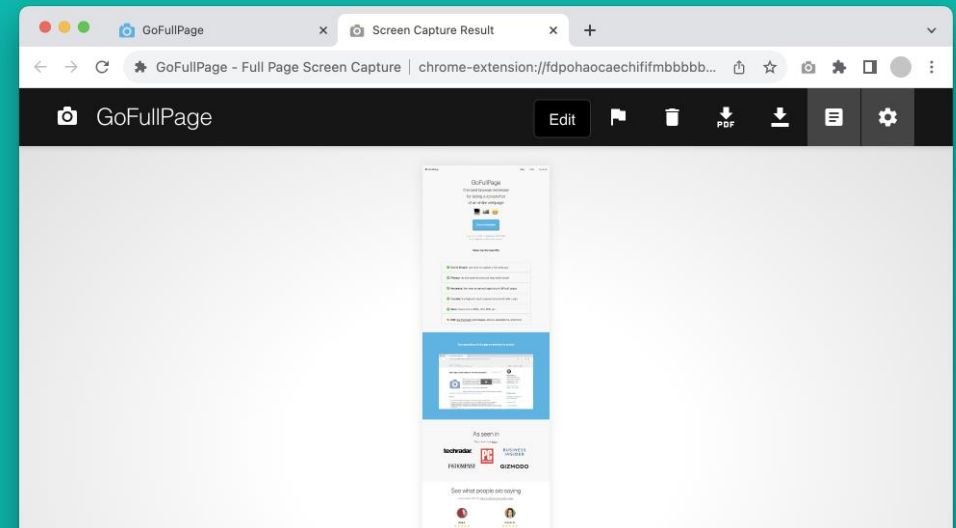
GoFullPage
Screen Capture Result
GoFullPage - Full Page Screen Capture | chrome-extension://fdpohaocaechififmbbbbb...
GoFullPage
Edit
PDF
GoFullPage
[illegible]
As seen in
techradar
PC
BUSINESS INSIDER
FASTCOMPANY
GIZMODO
See what people are saying
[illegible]